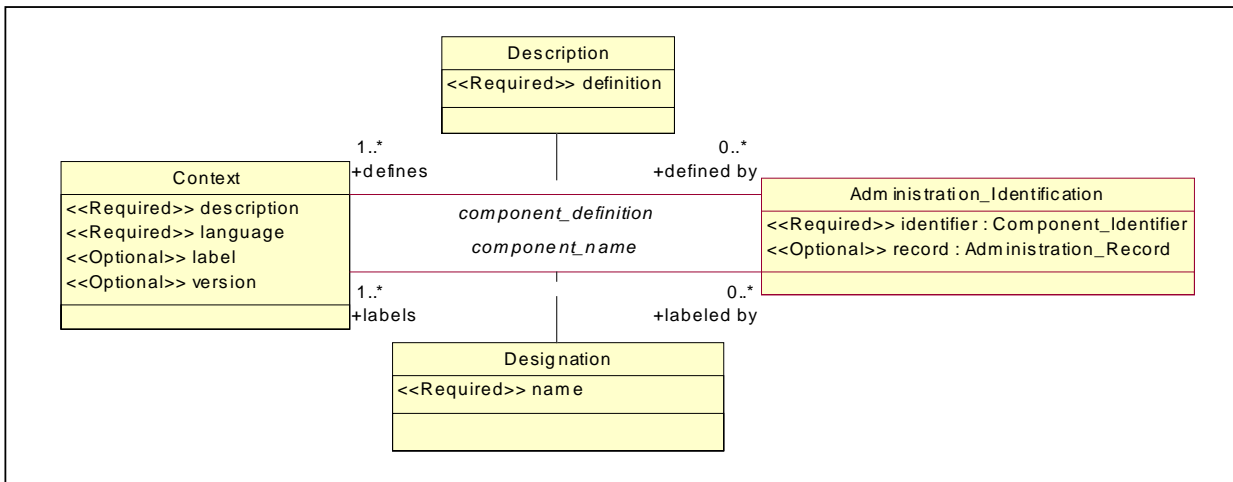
Description
<<Required>> definition

1..*
+defines

0..*
+defined by

Context
<<Required>> description
<<Required>> language
<<Optional>> label
<<Optional>> version

component_definition

component_name

Administration_Identification
<<Required>> identifier : Component_Identifier
<<Optional>> record : Administration_Record

1..*
+labels

0..*
+labeled by

Designation
<<Required>> name